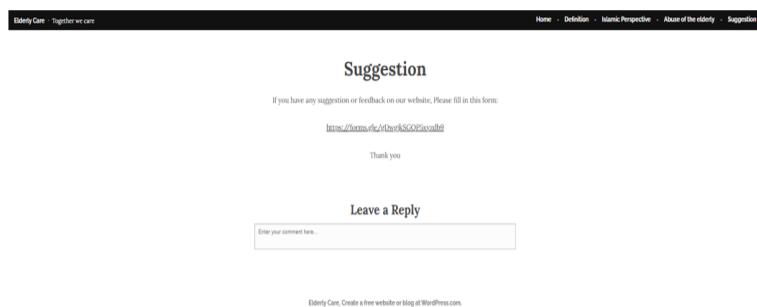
Elderly Care · Together we care

Home · Definition · Islamic Perspective · Abuse of the elderly · Suggestion

Suggestion

If you have any suggestion or feedback on our website, Please fill in this form:

https://forms.gle/9Dsq8kSGOP5ixydh9

Thank you

Leave a Reply

Enter your comment here...

Elderly Care, Create a free website or blog at WordPress.com.